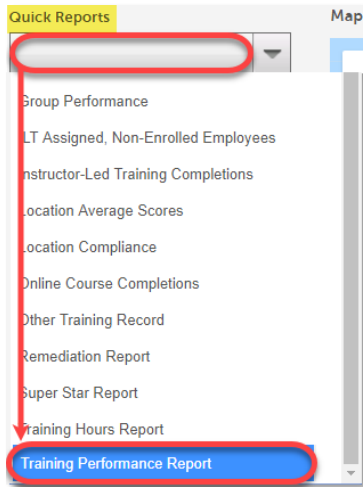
Quick Reports

Map

Group Performance

ILT Assigned, Non-Enrolled Employees

Instructor-Led Training Completions

Location Average Scores

Location Compliance

Online Course Completions

Other Training Record

Remediation Report

Super Star Report

Training Hours Report

Training Performance Report